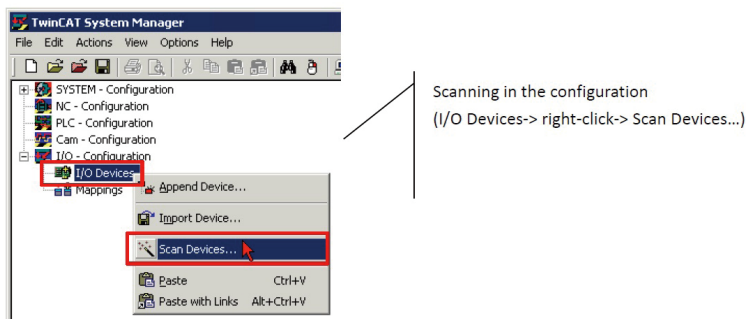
TwinCAT System Manager

File Edit Actions View Options Help

SYSTEM - Configuration
NC - Configuration
PLC - Configuration
Cam - Configuration
I/O - Configuration
I/O Devices
Mappings

Append Device...
Import Device...
Scan Devices...
Paste Ctrl+V
Paste with Links Alt+Ctrl+V

Scanning in the configuration
(I/O Devices-> right-click-> Scan Devices...)